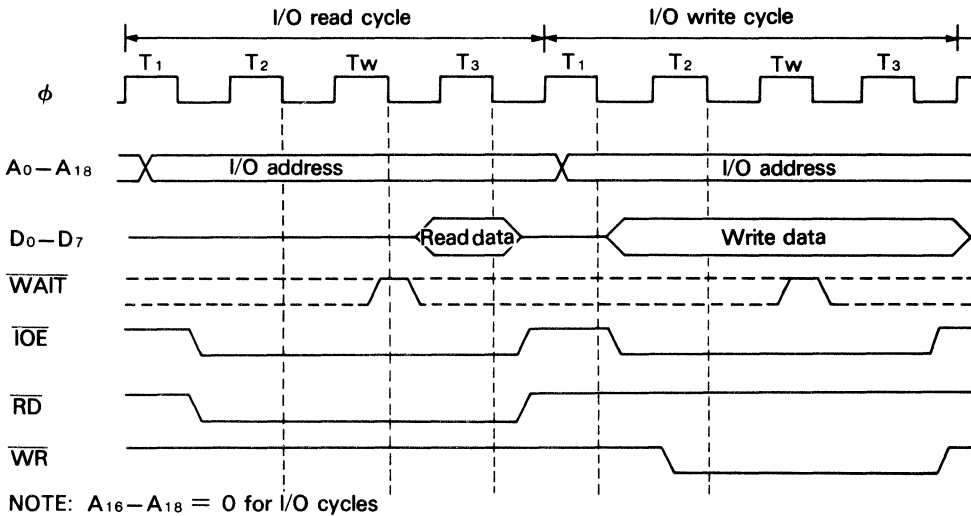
I/O read cycle

I/O write cycle

$T_1$ $T_2$ Tw $T_3$ $T_1$ $T_2$ Tw $T_3$

$\phi$

$A_0-A_{18}$

I/O address

I/O address

$D_0-D_7$

Read data

Write data

$\overline{WAIT}$

$\overline{IOE}$

$\overline{RD}$

$\overline{WR}$

NOTE: $A_{16}-A_{18} = 0$ for I/O cycles